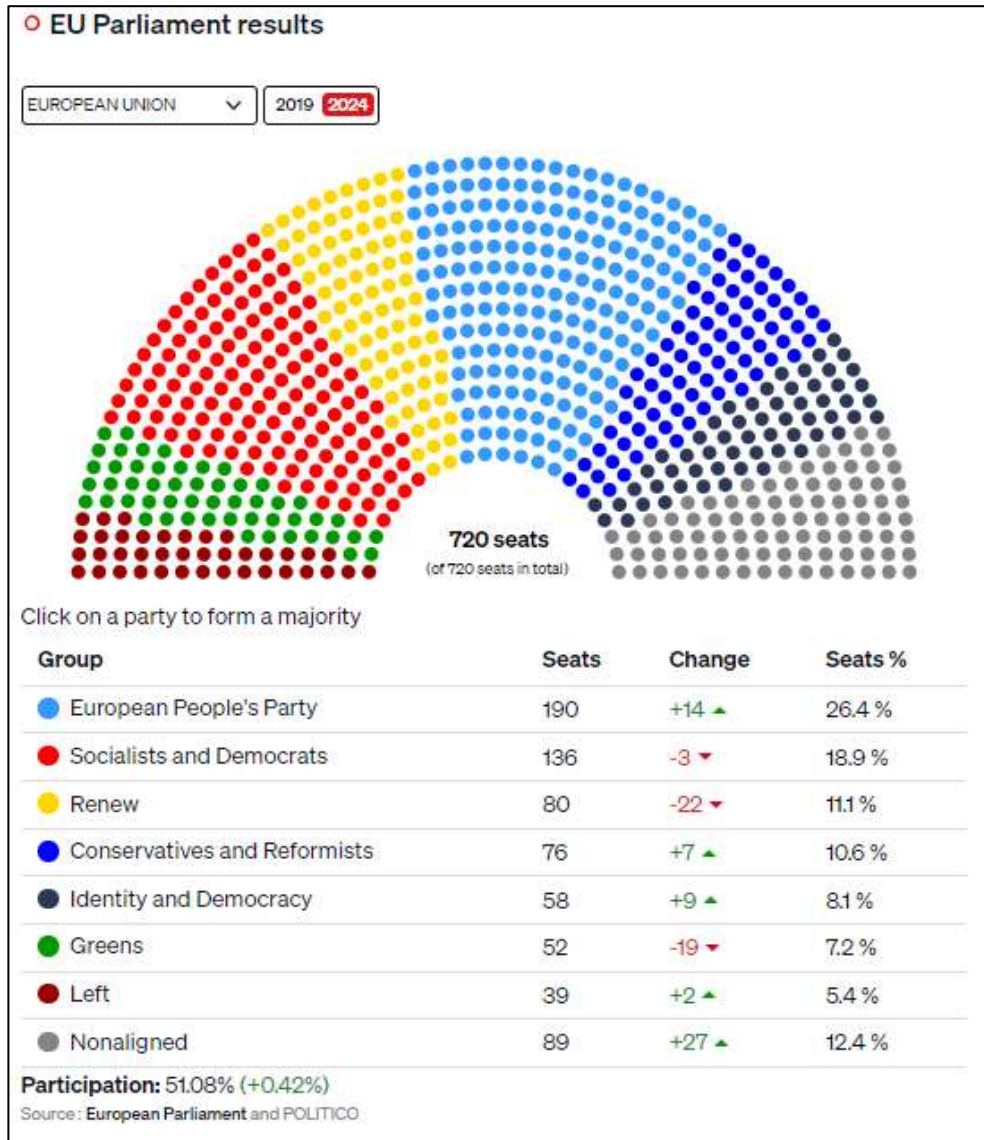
EU Parliament results

EUROPEAN UNION

2019 2024

720 seats
(of 720 seats in total)

Click on a party to form a majority

| Group | Seats | Change | Seats % |
|---|---|---|---|
| European People's Party | 190 | +14 | 26.4 % |
| Socialists and Democrats | 136 | -3 | 18.9 % |
| Renew | 80 | -22 | 11.1 % |
| Conservatives and Reformists | 76 | +7 | 10.6 % |
| Identity and Democracy | 58 | +9 | 8.1 % |
| Greens | 52 | -19 | 7.2 % |
| Left | 39 | +2 | 5.4 % |
| Nonaligned | 89 | +27 | 12.4 % |

Participation: 51.08% (+0.42%)
Source : European Parliament and POLITICO